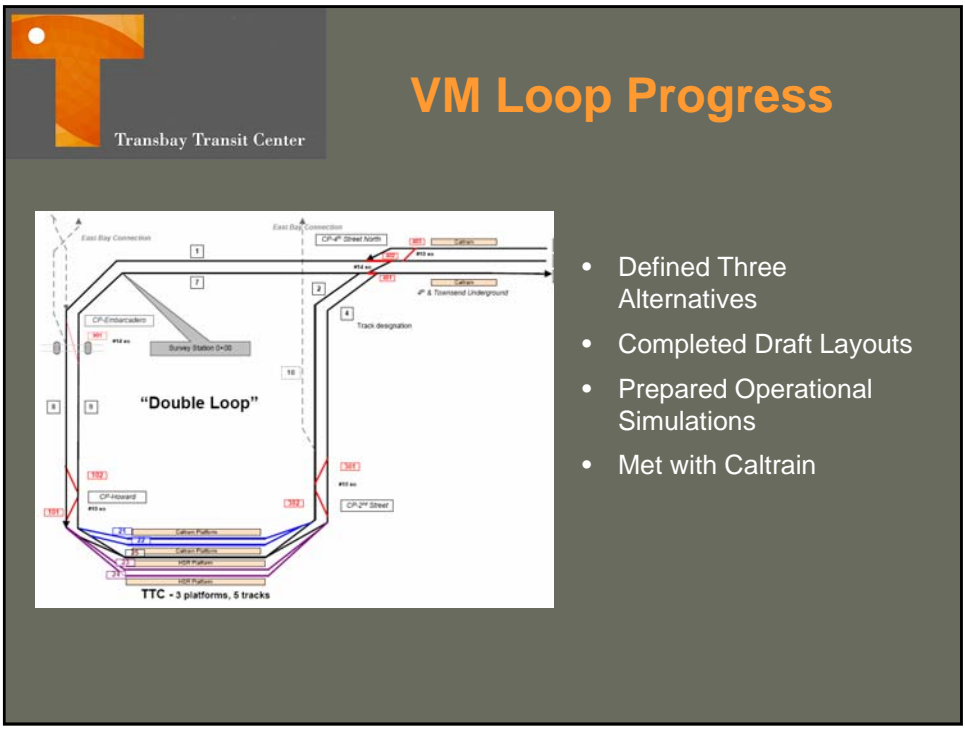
Transbay Transit Center

VM Loop Progress

East Bay Connection

East Bay Connection

CP-4th Street North

401

Caltrain

#15 xo

402

#14 xo

403

Caltrain

4th & Townsend Underground

1

7

2

4

Track designation

CP-Embarcadero

101

#14 xo

Survey Station 0+00

10

8

9

"Double Loop"

102

301

#15 xo

CP-Howard

302

CP-2nd Street

101

#15 xo

21

Caltrain Platform

22

Caltrain Platform

25

23

HSR Platform

24

HSR Platform

TTC - 3 platforms, 5 tracks

• Defined Three Alternatives

• Completed Draft Layouts

• Prepared Operational Simulations

• Met with Caltrain